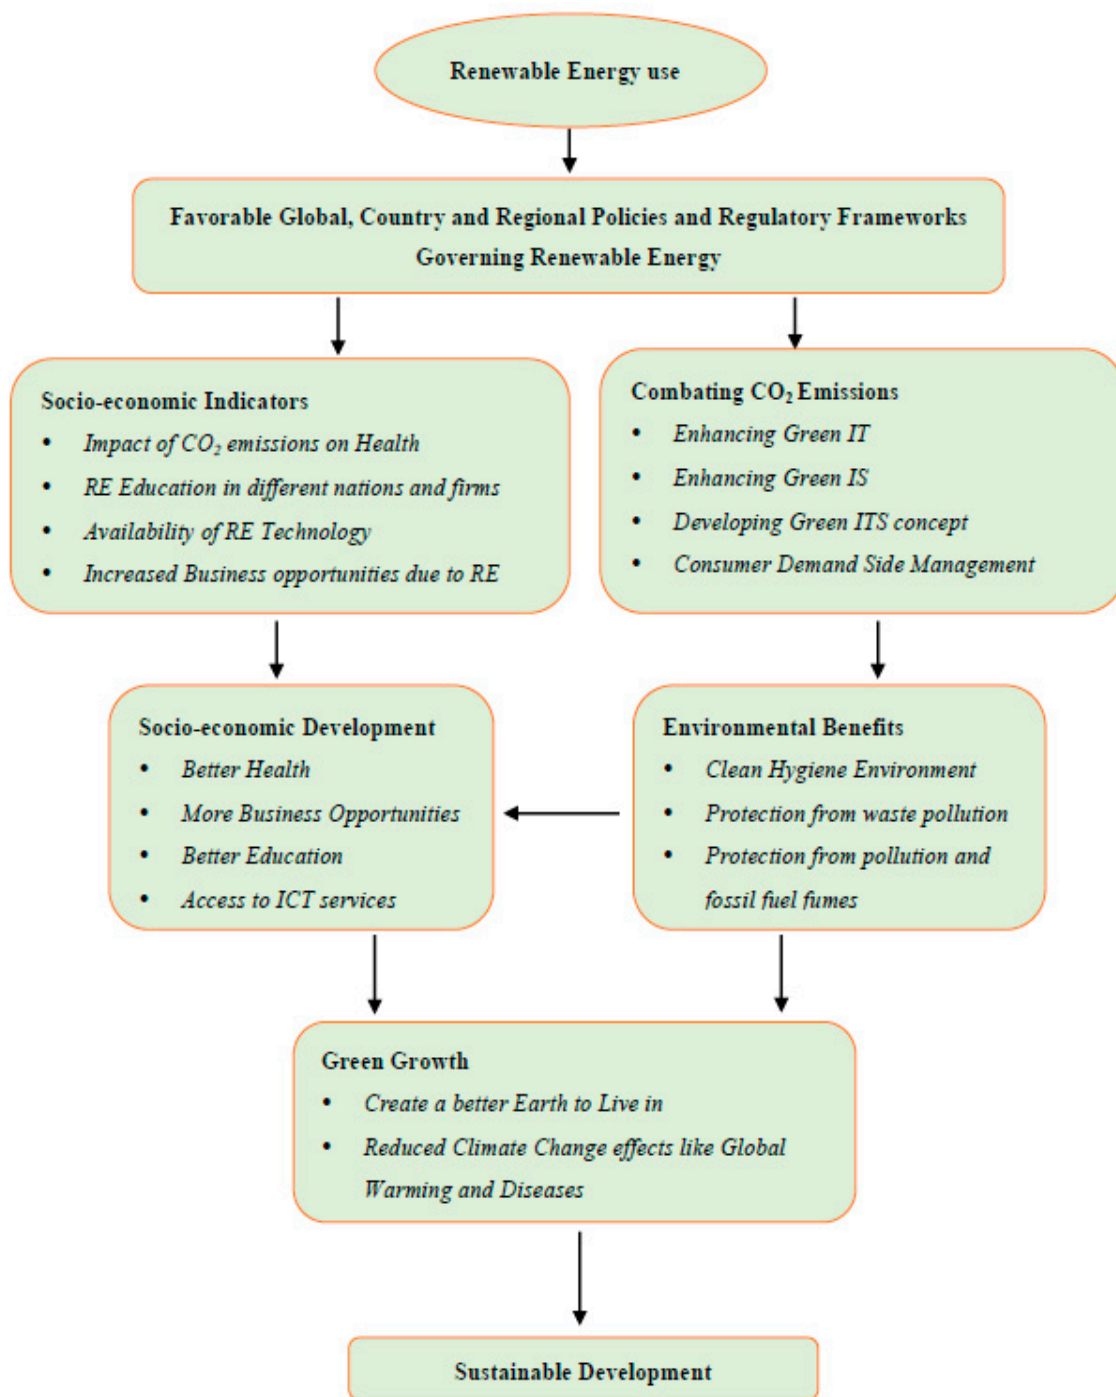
Renewable Energy use

Favorable Global, Country and Regional Policies and Regulatory Frameworks Governing Renewable Energy

Socio-economic Indicators
- Impact of $CO_2$ emissions on Health
- RE Education in different nations and firms
- Availability of RE Technology
- Increased Business opportunities due to RE

Combating $CO_2$ Emissions
- Enhancing Green IT
- Enhancing Green IS
- Developing Green ITS concept
- Consumer Demand Side Management

Socio-economic Development
- Better Health
- More Business Opportunities
- Better Education
- Access to ICT services

Environmental Benefits
- Clean Hygiene Environment
- Protection from waste pollution
- Protection from pollution and fossil fuel fumes

Green Growth
- Create a better Earth to Live in
- Reduced Climate Change effects like Global Warming and Diseases

Sustainable Development